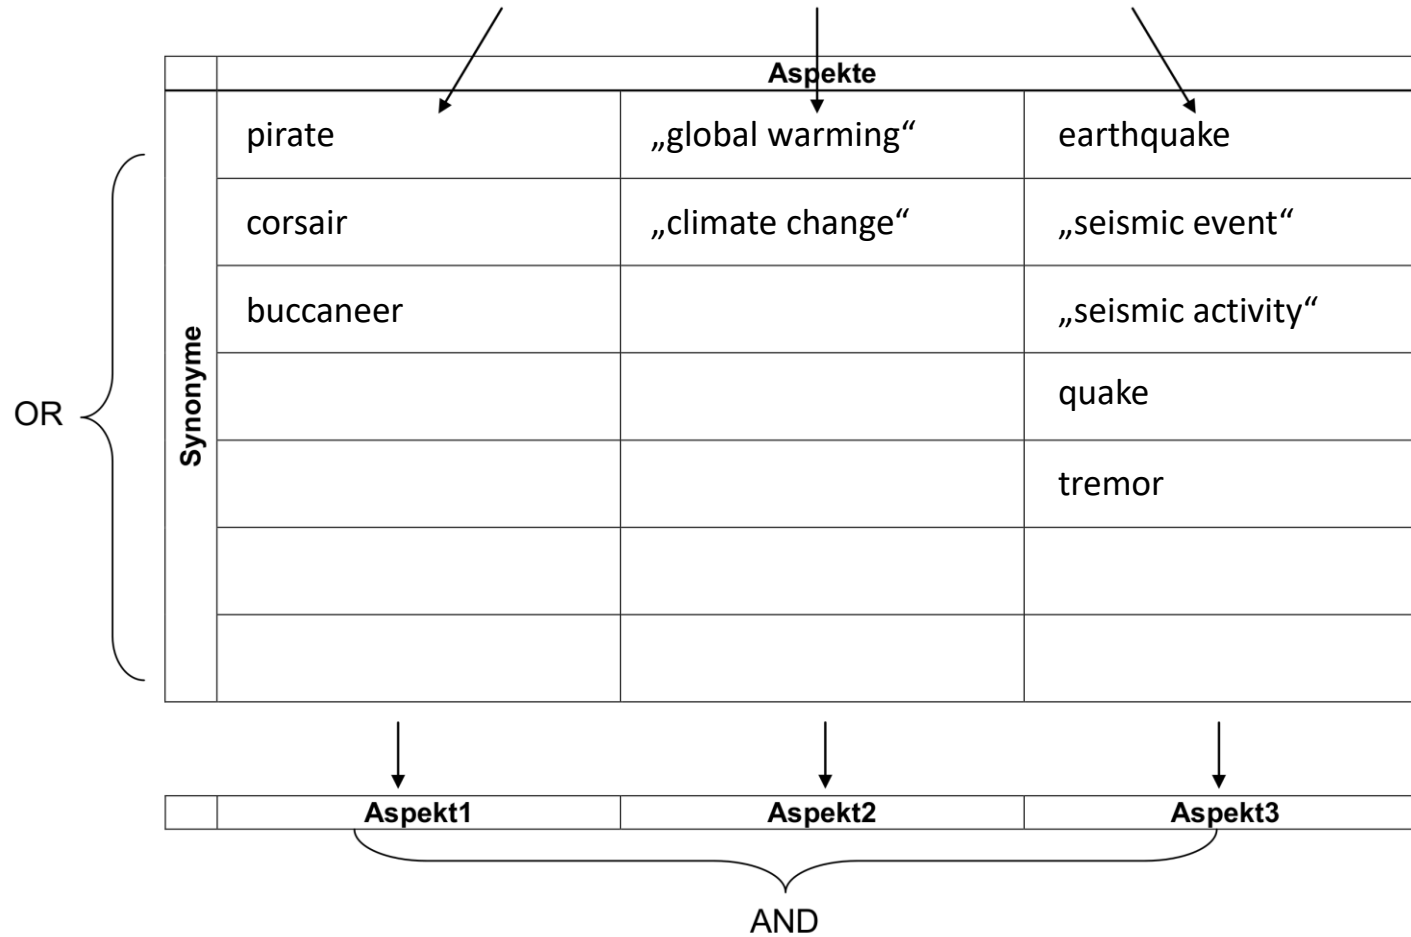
| | Aspekte | | |
|---|---|---|---|
| Synonyme | pirate | „global warming“ | earthquake |
| | corsair | „climate change“ | „seismic event“ |
| | buccaneer | | „seismic activity“ |
| | | | quake |
| | | | tremor |
| | | | |
| | | | |

OR

| | Aspekt1 | Aspekt2 | Aspekt3 |
|---|---|---|---|

AND